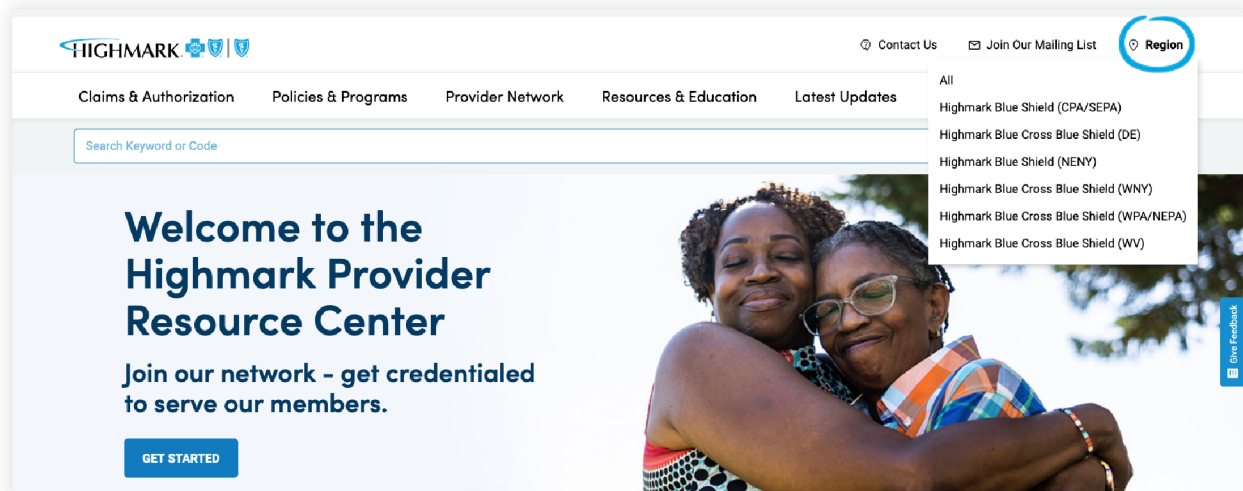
HIGHMARK

Contact Us
Join Our Mailing List
Region

All
Highmark Blue Shield (CPA/SEPA)
Highmark Blue Cross Blue Shield (DE)
Highmark Blue Shield (NENY)
Highmark Blue Cross Blue Shield (WNY)
Highmark Blue Cross Blue Shield (WPA/NEPA)
Highmark Blue Cross Blue Shield (WV)

Claims & Authorization
Policies & Programs
Provider Network
Resources & Education
Latest Updates

Search Keyword or Code

Welcome to the Highmark Provider Resource Center

Join our network - get credentialed to serve our members.

GET STARTED

Give Feedback